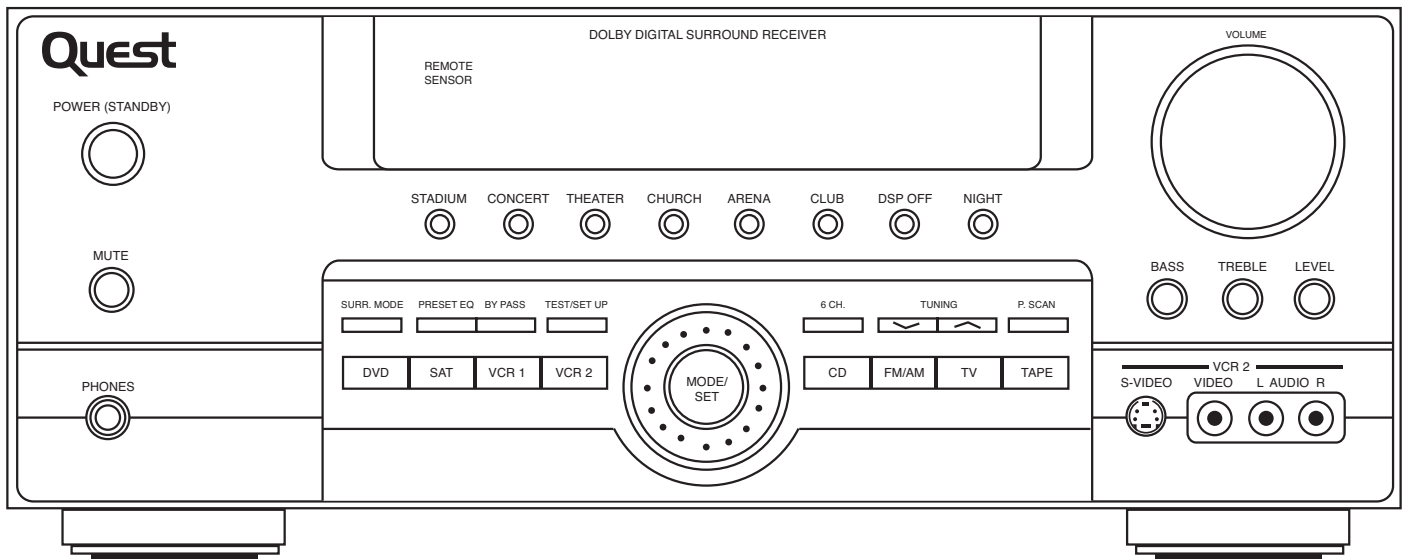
Quest

POWER (STANDBY)

MUTE

PHONES

DOLBY DIGITAL SURROUND RECEIVER

REMOTE SENSOR

STADIUM CONCERT THEATER CHURCH ARENA CLUB DSP OFF NIGHT

SURR. MODE PRESET EQ BY PASS TEST/SET UP

DVD SAT VCR 1 VCR 2

MODE/ SET

6 CH. TUNING P. SCAN

CD FM/AM TV TAPE

VOLUME

BASS TREBLE LEVEL

VCR 2

S-VIDEO VIDEO L AUDIO R